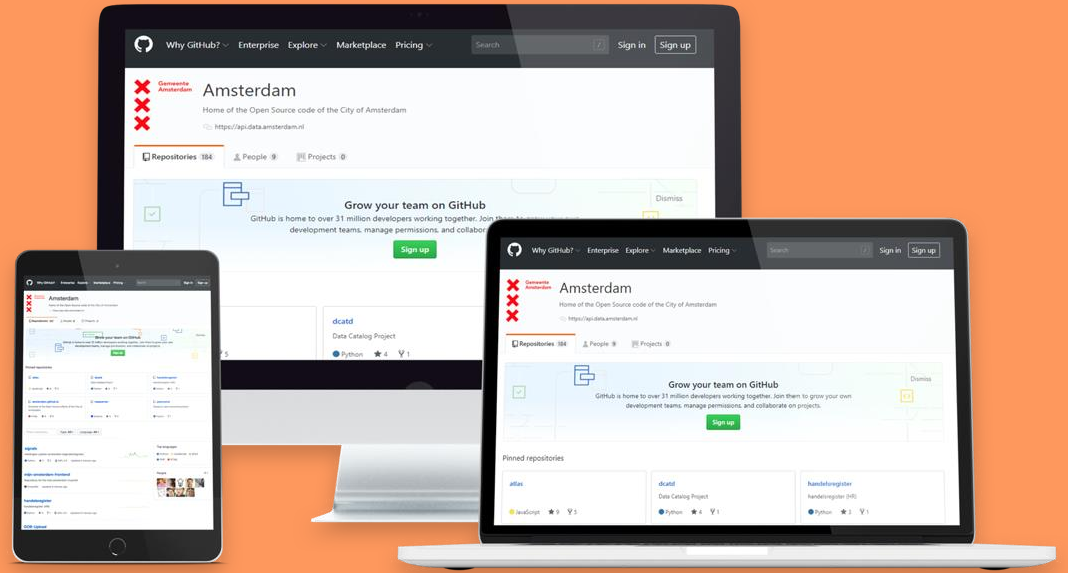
Why GitHub? Enterprise Explore Marketplace Pricing Search Sign in Sign up

Gemeente Amsterdam

Amsterdam

Home of the Open Source code of the City of Amsterdam

https://api.data.amsterdam.nl

Repositories 184 People 9 Projects 0

Grow your team on GitHub

GitHub is home to over 31 million developers working together. Join them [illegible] development teams, manage permissions, and collabo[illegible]

Sign up

Dismiss

dcatd

Data Catalog Project

Python 4 1

Why GitHub? Enterprise Explore Marketplace Pricing Search Sign in Sign up

Gemeente Amsterdam

Amsterdam

Home of the Open Source code of the City of Amsterdam

https://api.data.amsterdam.nl

Repositories 184 People 9 Projects 0

Grow your team on GitHub

GitHub is home to over 31 million developers working together. Join them to grow your own development teams, manage permissions, and collaborate on projects.

Sign up

Dismiss

Pinned repositories

atlas

JavaScript 9 5

dcatd

Data Catalog Project

Python 4 1

handelsregister

handelsregister (HR)

Python 3 1

Amsterdam

Grow your team on GitHub

Sign up

Pinned repositories

signals

atlas-amsterdam-frontend

handelsregister

GOB-Upload

Top languages

People